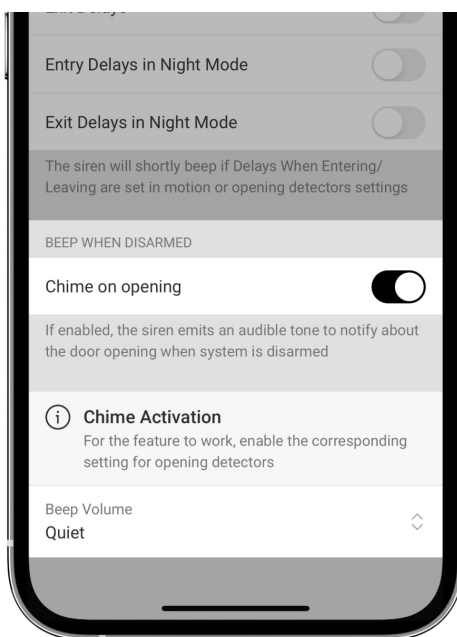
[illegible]

Entry Delays in Night Mode

Exit Delays in Night Mode

The siren will shortly beep if Delays When Entering/ Leaving are set in motion or opening detectors settings

BEEP WHEN DISARMED

Chime on opening

If enabled, the siren emits an audible tone to notify about the door opening when system is disarmed

Chime Activation

For the feature to work, enable the corresponding setting for opening detectors

Beep Volume

Quiet